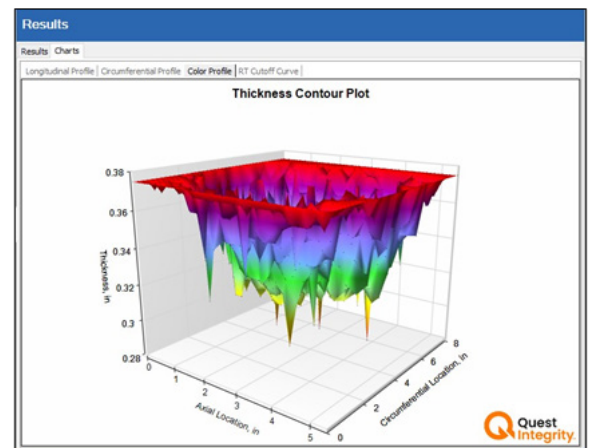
Results

Results | Charts

Longitudinal Profile | Circumferential Profile | Color Profile | RT Cutoff Curve

Thickness Contour Plot

0.38
0.36
0.34
0.32
0.3
0.28

Thickness, in

0 1 2 3 4 5

Axial Location, in

0 2 4 6 8

Circumferential Location, in

Quest Integrity